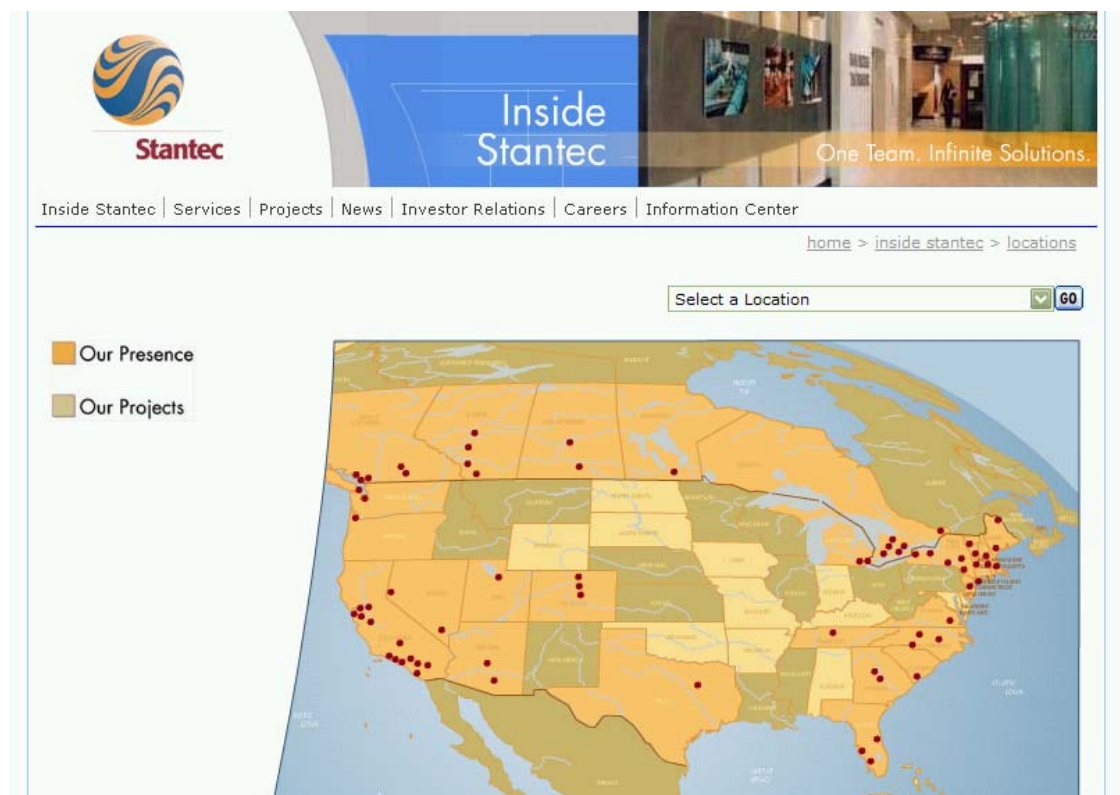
Stantec

Inside Stantec

One Team. Infinite Solutions.

Inside Stantec | Services | Projects | News | Investor Relations | Careers | Information Center

home > inside stantec > locations

Select a Location GO

Our Presence

Our Projects